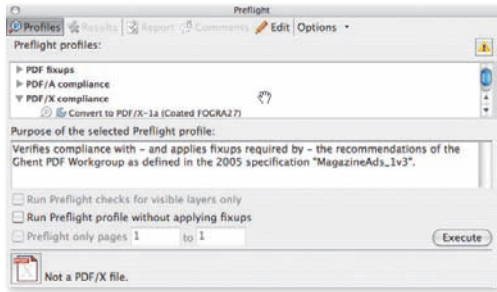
Preflight

Profiles Results Report Comments Edit Options

Preflight profiles:

PDF fixups
PDF/A compliance
PDF/X compliance
Convert to PDF/X-1a (Coated FOGRA27)

Purpose of the selected Preflight profile:

Verifies compliance with – and applies fixups required by – the recommendations of the Ghent PDF Workgroup as defined in the 2005 specification "MagazineAds_1v3".

Run Preflight checks for visible layers only

Run Preflight profile without applying fixups

Preflight only pages 1 to 1

Execute

Not a PDF/X file.